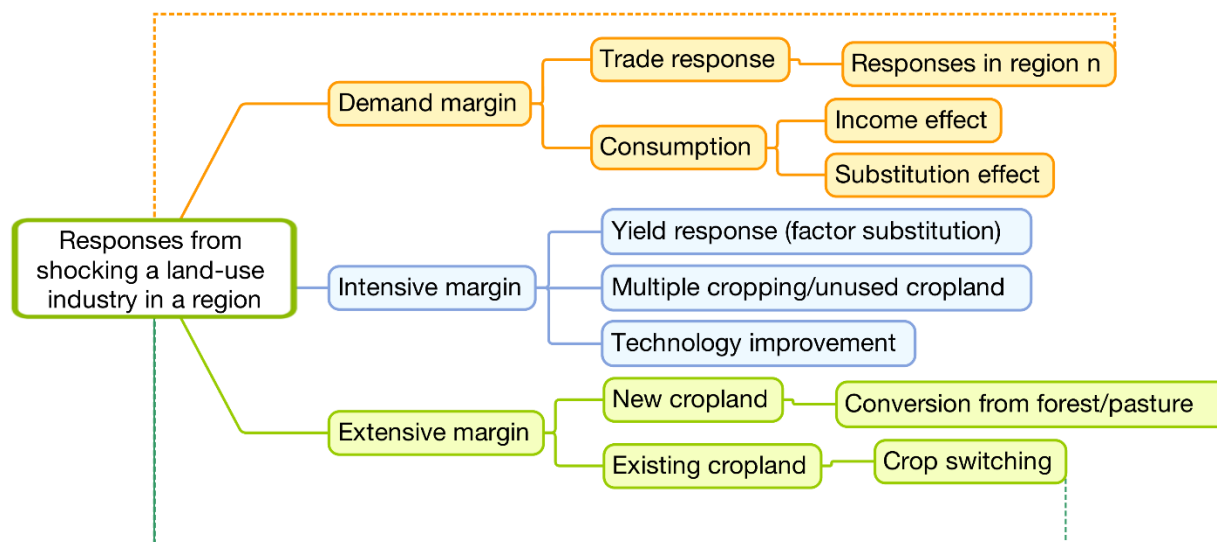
Responses from shocking a land-use industry in a region

Demand margin

Trade response

Responses in region n

Consumption

Income effect

Substitution effect

Intensive margin

Yield response (factor substitution)

Multiple cropping/unused cropland

Technology improvement

Extensive margin

New cropland

Conversion from forest/pasture

Existing cropland

Crop switching